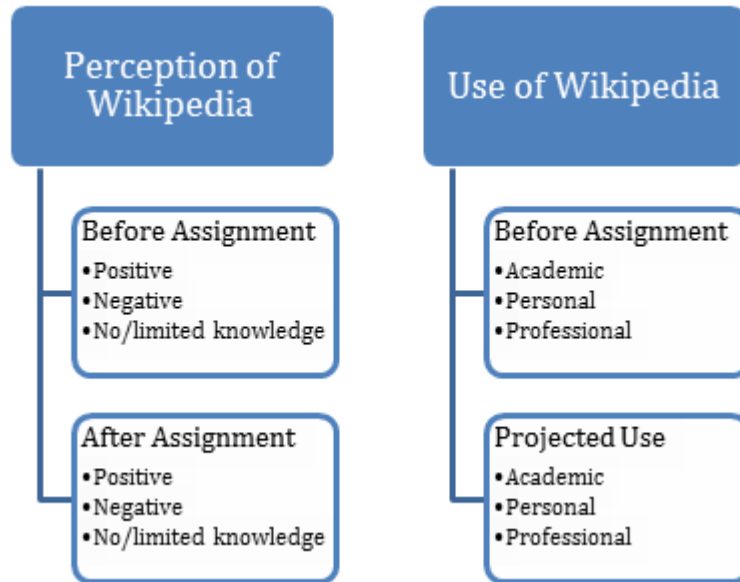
Perception of Wikipedia

Before Assignment
•Positive
•Negative
•No/limited knowledge

After Assignment
•Positive
•Negative
•No/limited knowledge

Use of Wikipedia

Before Assignment
•Academic
•Personal
•Professional

Projected Use
•Academic
•Personal
•Professional